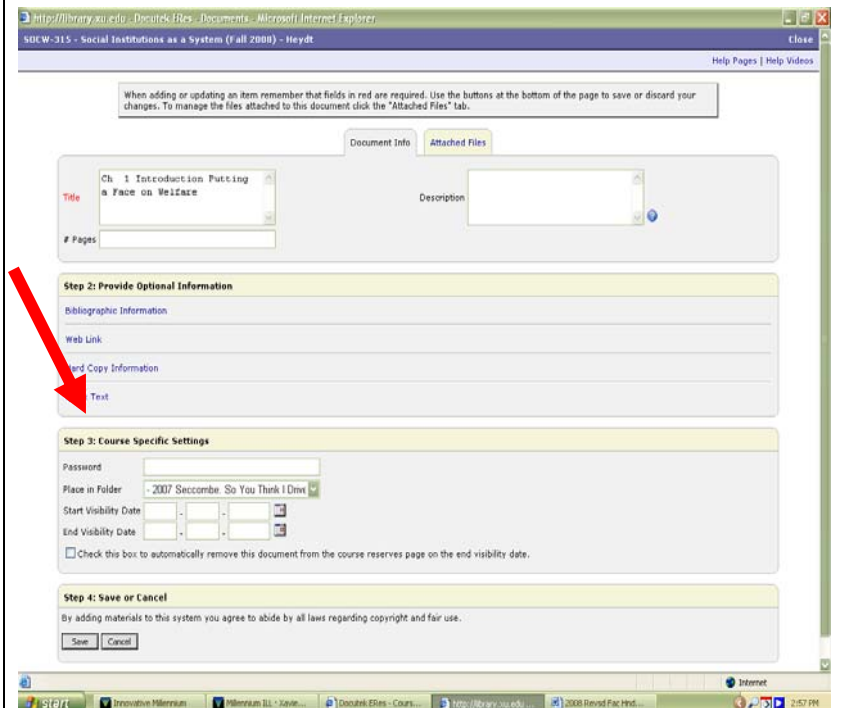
http://library.xu.edu - Docutek ERes - Documents - Microsoft Internet Explorer

SOCW-315 - Social Institutions as a System (Fall 2008) - Heydt

Close

Help Pages | Help Videos

When adding or updating an item remember that fields in red are required. Use the buttons at the bottom of the page to save or discard your changes. To manage the files attached to this document click the "Attached Files" tab.

Document Info | Attached Files

Title: Ch 1 Introduction Putting a Face on Welfare

Description

# Pages

Step 2: Provide Optional Information

Bibliographic Information

Web Link

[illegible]ard Copy Information

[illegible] Text

Step 3: Course Specific Settings

Password

Place in Folder: - 2007 Seccombe. So You Think I Drive

Start Visibility Date

End Visibility Date

Check this box to automatically remove this document from the course reserves page on the end visibility date.

Step 4: Save or Cancel

By adding materials to this system you agree to abide by all laws regarding copyright and fair use.

Save | Cancel

Internet

start | Innovative Millennium | Millennium ILL - Xavie... | Docutek ERes - Cours... | http://library.xu.edu... | 2008 Revsd Fac Hnd... | 2:57 PM